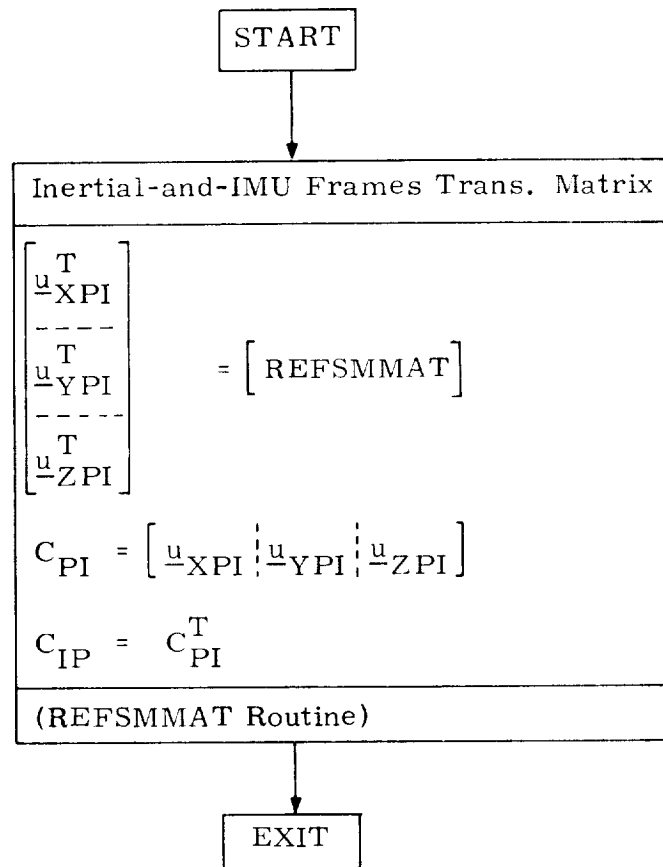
START

Inertial-and-IMU Frames Trans. Matrix

$\begin{bmatrix} \underline{u}_{XPI}^T \\ \underline{u}_{YPI}^T \\ \underline{u}_{ZPI}^T \end{bmatrix} = \begin{bmatrix} REFSMMAT \end{bmatrix}$

$C_{PI} = \begin{bmatrix} \underline{u}_{XPI} & \underline{u}_{YPI} & \underline{u}_{ZPI} \end{bmatrix}$

$C_{IP} = C_{PI}^T$

(REFSMMAT Routine)

EXIT